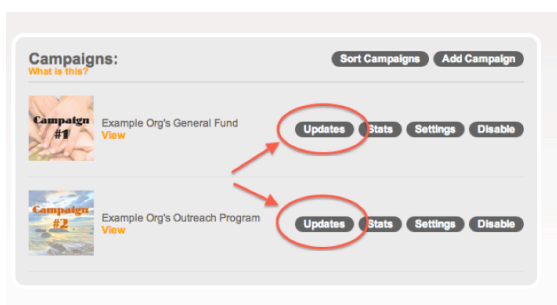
Campaigns:
What is this?

Sort Campaigns Add Campaign

Campaign #1

Example Org's General Fund
View

Updates Stats Settings Disable

Campaign #2

Example Org's Outreach Program
View

Updates Stats Settings Disable